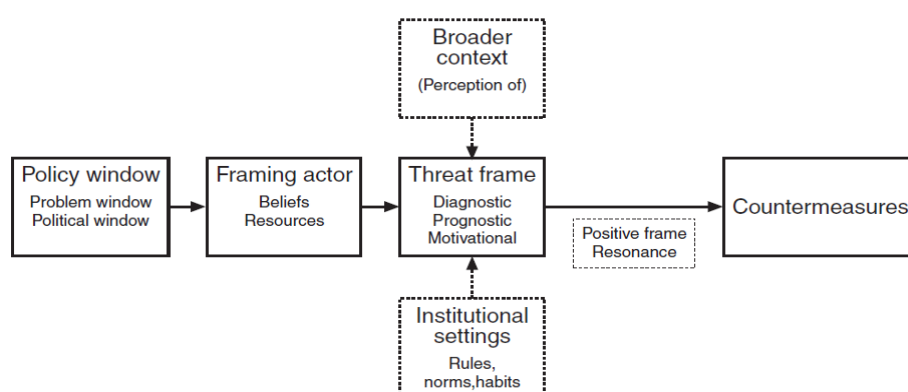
Broader context
(Perception of)

Policy window
Problem window
Political window

Framing actor
Beliefs
Resources

Threat frame
Diagnostic
Prognostic
Motivational

Positive frame
Resonance

Countermeasures

Institutional settings
Rules, norms,habits